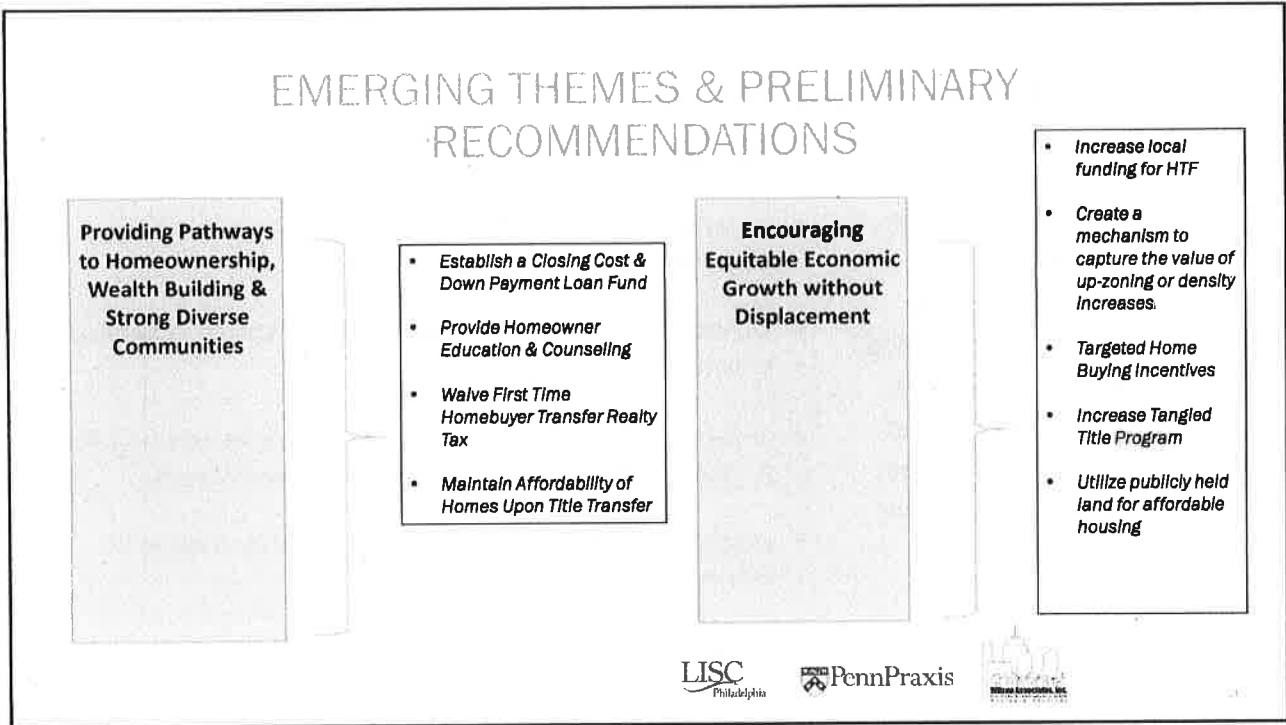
EMERGING THEMES & PRELIMINARY RECOMMENDATIONS

Providing Pathways to Homeownership, Wealth Building & Strong Diverse Communities

- Establish a Closing Cost & Down Payment Loan Fund
- Provide Homeowner Education & Counseling
- Waive First Time Homebuyer Transfer Realty Tax
- Maintain Affordability of Homes Upon Title Transfer

Encouraging Equitable Economic Growth without Displacement

- Increase local funding for HTF
- Create a mechanism to capture the value of up-zoning or density increases
- Targeted Home Buying Incentives
- Increase Tangled Title Program
- Utilize publicly held land for affordable housing

LISC Philadelphia

PennPraxis

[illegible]